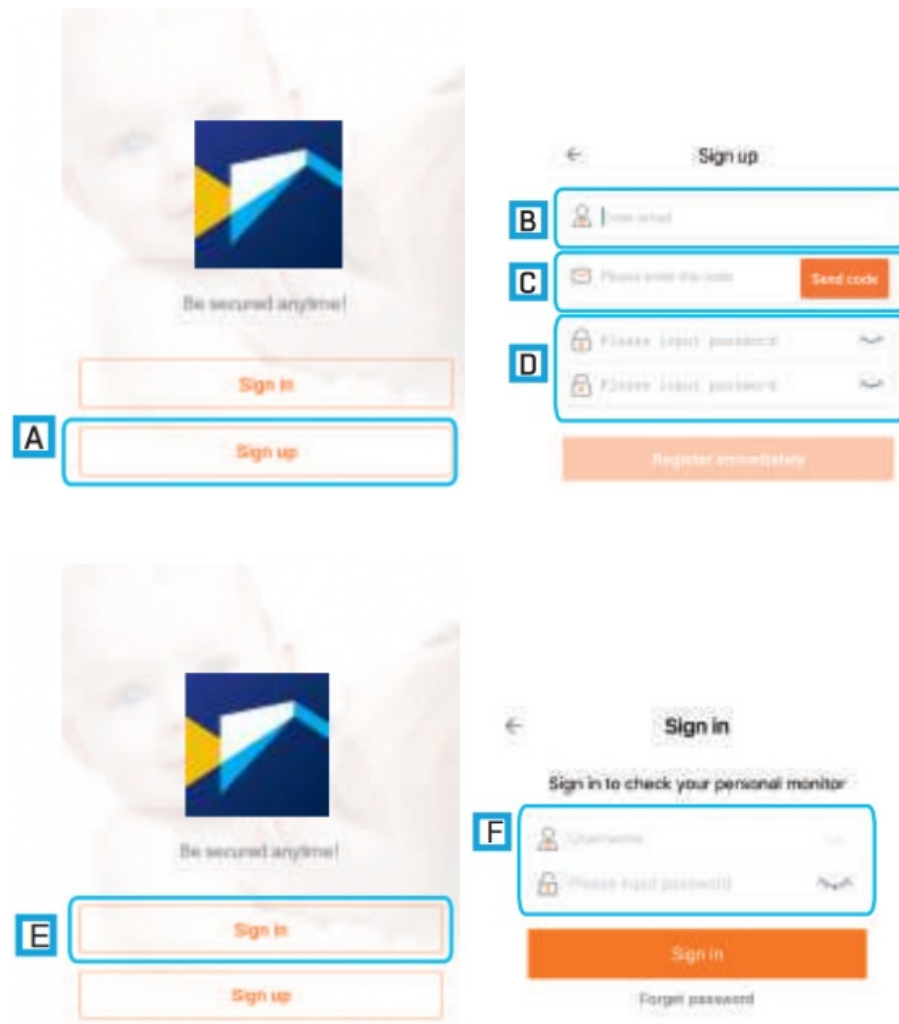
Be secured anytime!

Sign in

A

Sign up

Sign up

B

Enter email

C

Please enter the code

Send code

D

Please input password

Please input password

Register immediately

Be secured anytime!

E

Sign in

Sign up

Sign in

Sign in to check your personal monitor

F

Username

Please input password

Sign in

Forget password